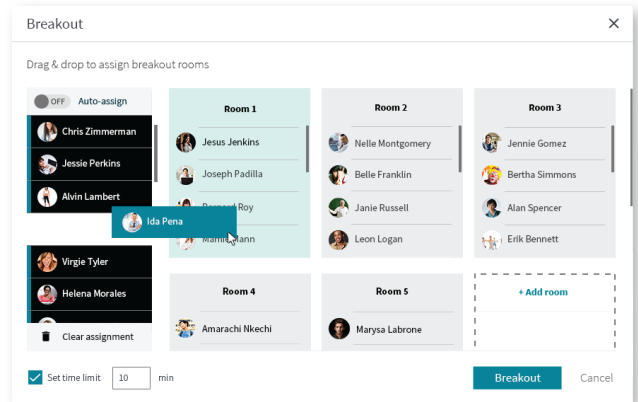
Breakout

Drag & drop to assign breakout rooms

OFF Auto-assign

Chris Zimmerman
Jessie Perkins
Alvin Lambert
Ida Pena
Virgie Tyler
Helena Morales
Clear assignment

Room 1
Jesus Jenkins
Joseph Padilla
Bernard Roy
Mamie Mann

Room 2
Nelle Montgomery
Belle Franklin
Janie Russell
Leon Logan

Room 3
Jennie Gomez
Bertha Simmons
Alan Spencer
Erik Bennett

Room 4
Amarachi Nkechi

Room 5
Marysa Labrone

+ Add room

Set time limit 10 min

Breakout
Cancel